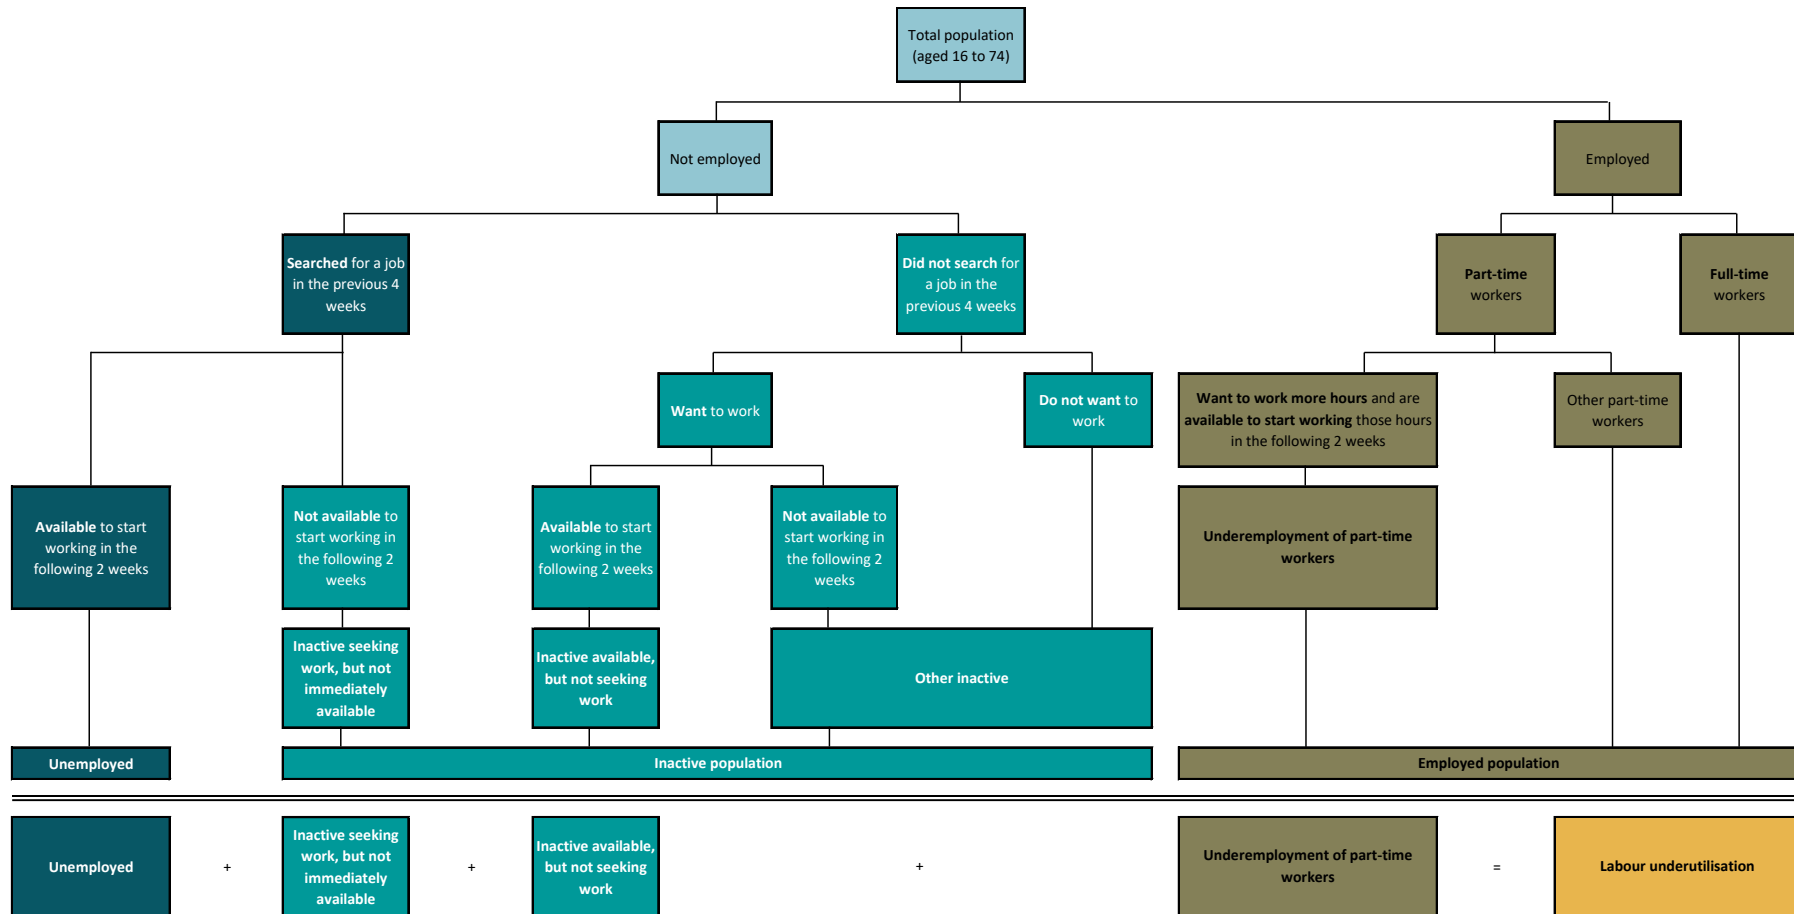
Total population (aged 16 to 74)

Not employed

Employed

Searched for a job in the previous 4 weeks

Did not search for a job in the previous 4 weeks

Part-time workers

Full-time workers

Want to work

Do not want to work

Want to work more hours and are available to start working those hours in the following 2 weeks

Other part-time workers

Available to start working in the following 2 weeks

Not available to start working in the following 2 weeks

Available to start working in the following 2 weeks

Not available to start working in the following 2 weeks

Underemployment of part-time workers

Inactive seeking work, but not immediately available

Inactive available, but not seeking work

Other inactive

Unemployed

Inactive population

Employed population

Unemployed

+

Inactive seeking work, but not immediately available

+

Inactive available, but not seeking work

+

Underemployment of part-time workers

=

Labour underutilisation